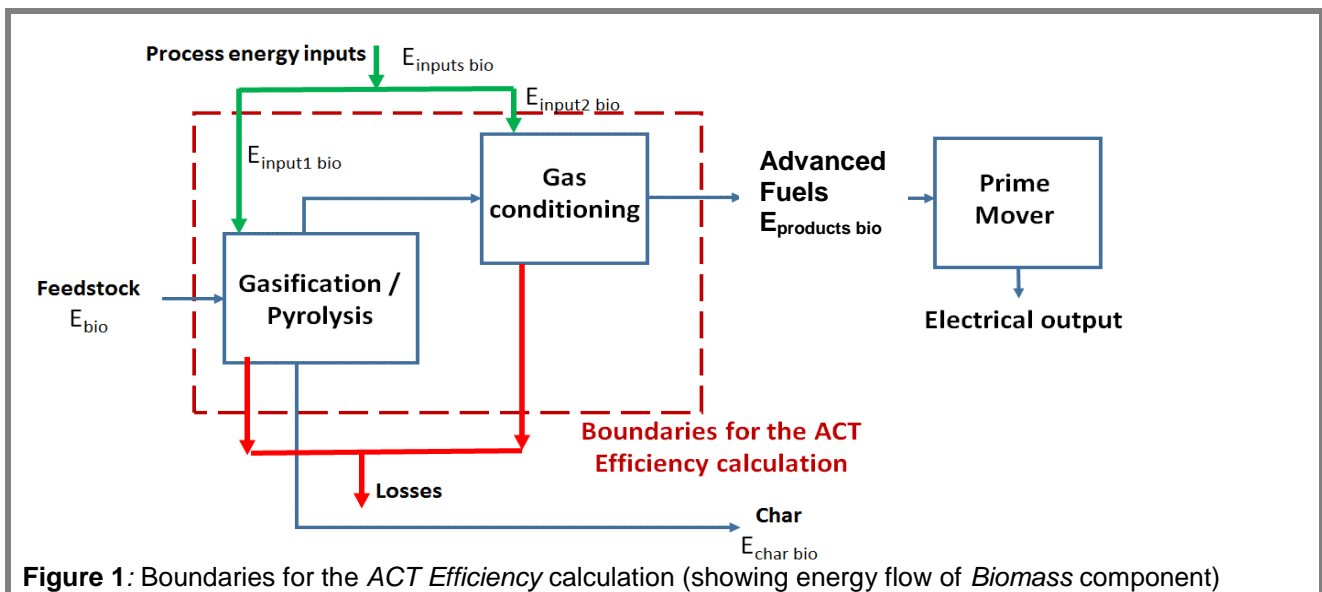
Process energy inputs $E_{\text{inputs bio}}$

$E_{\text{input2 bio}}$

$E_{\text{input1 bio}}$

Gas conditioning

Advanced Fuels $E_{\text{products bio}}$

Prime Mover

Feedstock $E_{\text{bio}}$

Gasification / Pyrolysis

Electrical output

Boundaries for the ACT Efficiency calculation

Losses

Char $E_{\text{char bio}}$

**Figure 1***:* Boundaries for the *ACT Efficiency* calculation (showing energy flow of *Biomass* component)